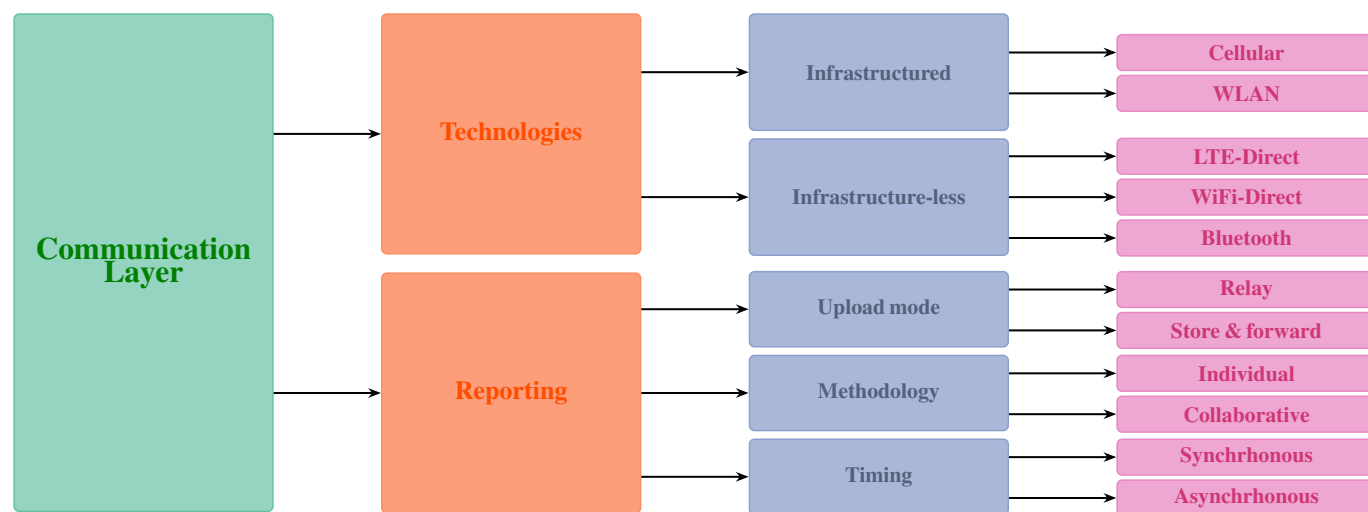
Communication Layer

Technologies

Infrastructured

Cellular

WLAN

Infrastructure-less

LTE-Direct

WiFi-Direct

Bluetooth

Reporting

Upload mode

Relay

Store & forward

Methodology

Individual

Collaborative

Timing

Synchrhonous

Asynchrhonous